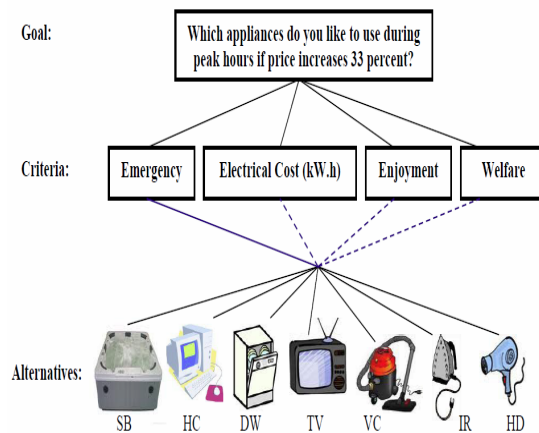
Goal:

Which appliances do you like to use during peak hours if price increases 33 percent?

Criteria:

Emergency

Electrical Cost (kW.h)

Enjoyment

Welfare

Alternatives:

SB

HC

DW

TV

VC

IR

HD